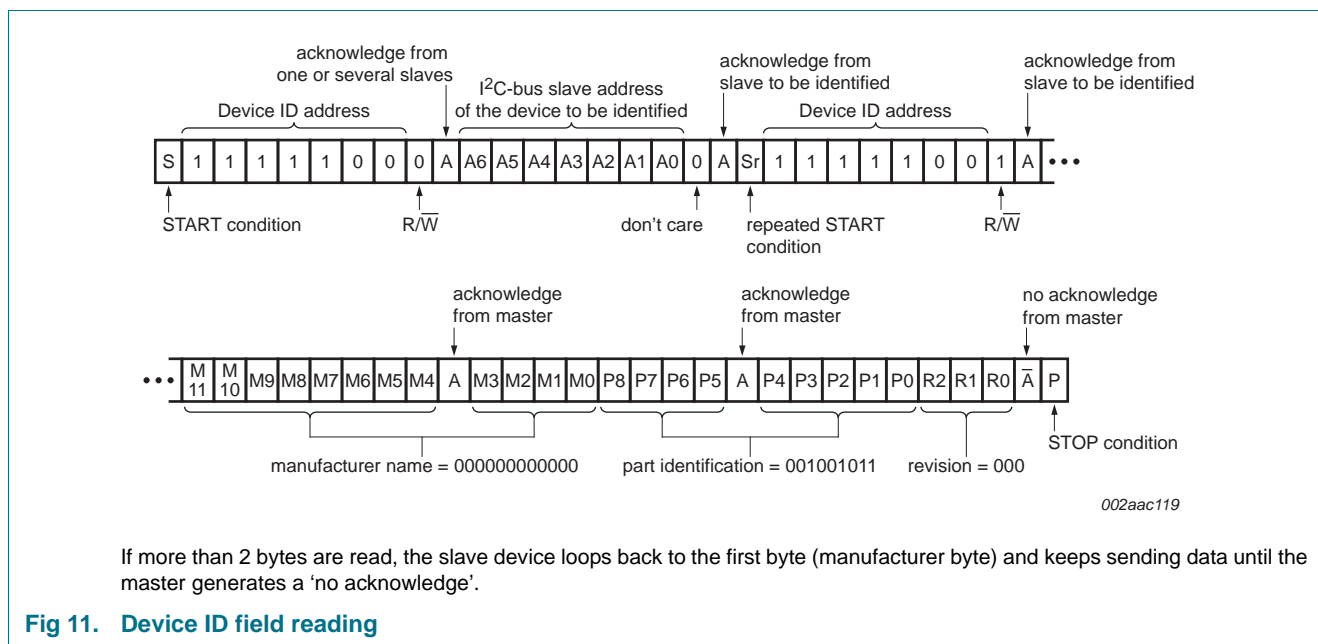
acknowledge from one or several slaves

I$^2$C-bus slave address of the device to be identified

acknowledge from slave to be identified

acknowledge from slave to be identified

Device ID address

Device ID address

| S | 1 | 1 | 1 | 1 | 1 | 0 | 0 | 0 | A | A6 | A5 | A4 | A3 | A2 | A1 | A0 | 0 | A | Sr | 1 | 1 | 1 | 1 | 1 | 0 | 0 | 1 | A | ••• |
|---|---|---|---|---|---|---|---|---|---|---|---|---|---|---|---|---|---|---|---|---|---|---|---|---|---|---|---|---|---|

START condition

R/$\overline{W}$

don't care

repeated START condition

R/$\overline{W}$

acknowledge from master

acknowledge from master

no acknowledge from master

| ••• | M 11 | M 10 | M9 | M8 | M7 | M6 | M5 | M4 | A | M3 | M2 | M1 | M0 | P8 | P7 | P6 | P5 | A | P4 | P3 | P2 | P1 | P0 | R2 | R1 | R0 | $\overline{A}$ | P |
|---|---|---|---|---|---|---|---|---|---|---|---|---|---|---|---|---|---|---|---|---|---|---|---|---|---|---|---|---|

STOP condition

manufacturer name = 000000000000

part identification = 001001011

revision = 000

002aac119

If more than 2 bytes are read, the slave device loops back to the first byte (manufacturer byte) and keeps sending data until the master generates a 'no acknowledge'.

Fig 11. Device ID field reading